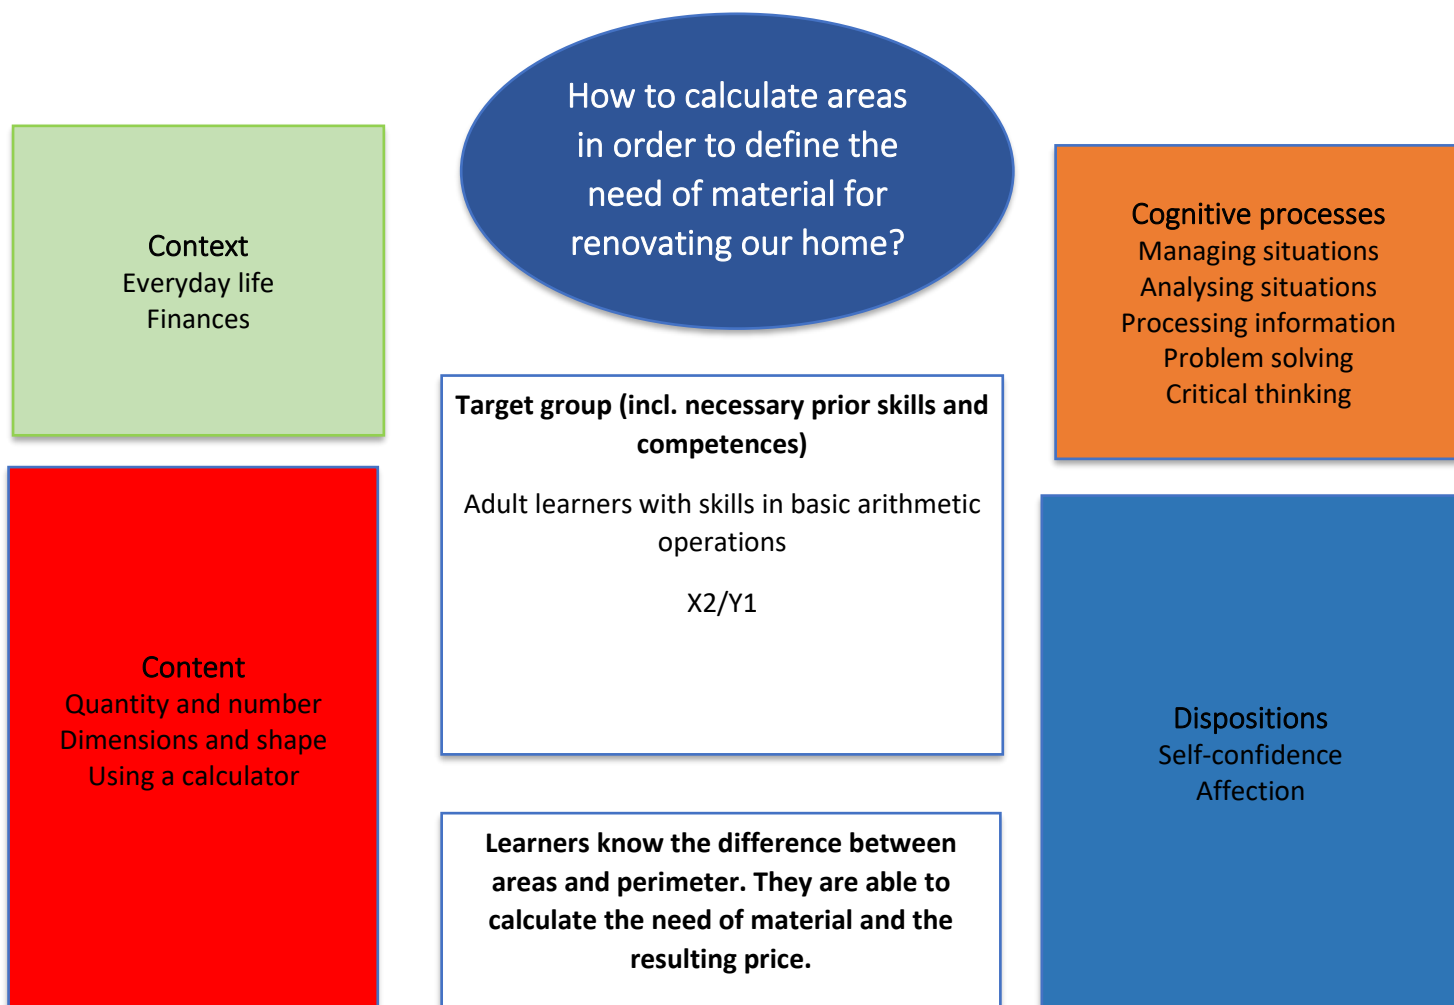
How to calculate areas in order to define the need of material for renovating our home?

Context
Everyday life
Finances

Cognitive processes
Managing situations
Analysing situations
Processing information
Problem solving
Critical thinking

Target group (incl. necessary prior skills and competences)

Adult learners with skills in basic arithmetic operations

X2/Y1

Content
Quantity and number
Dimensions and shape
Using a calculator

Dispositions
Self-confidence
Affection

Learners know the difference between areas and perimeter. They are able to calculate the need of material and the resulting price.